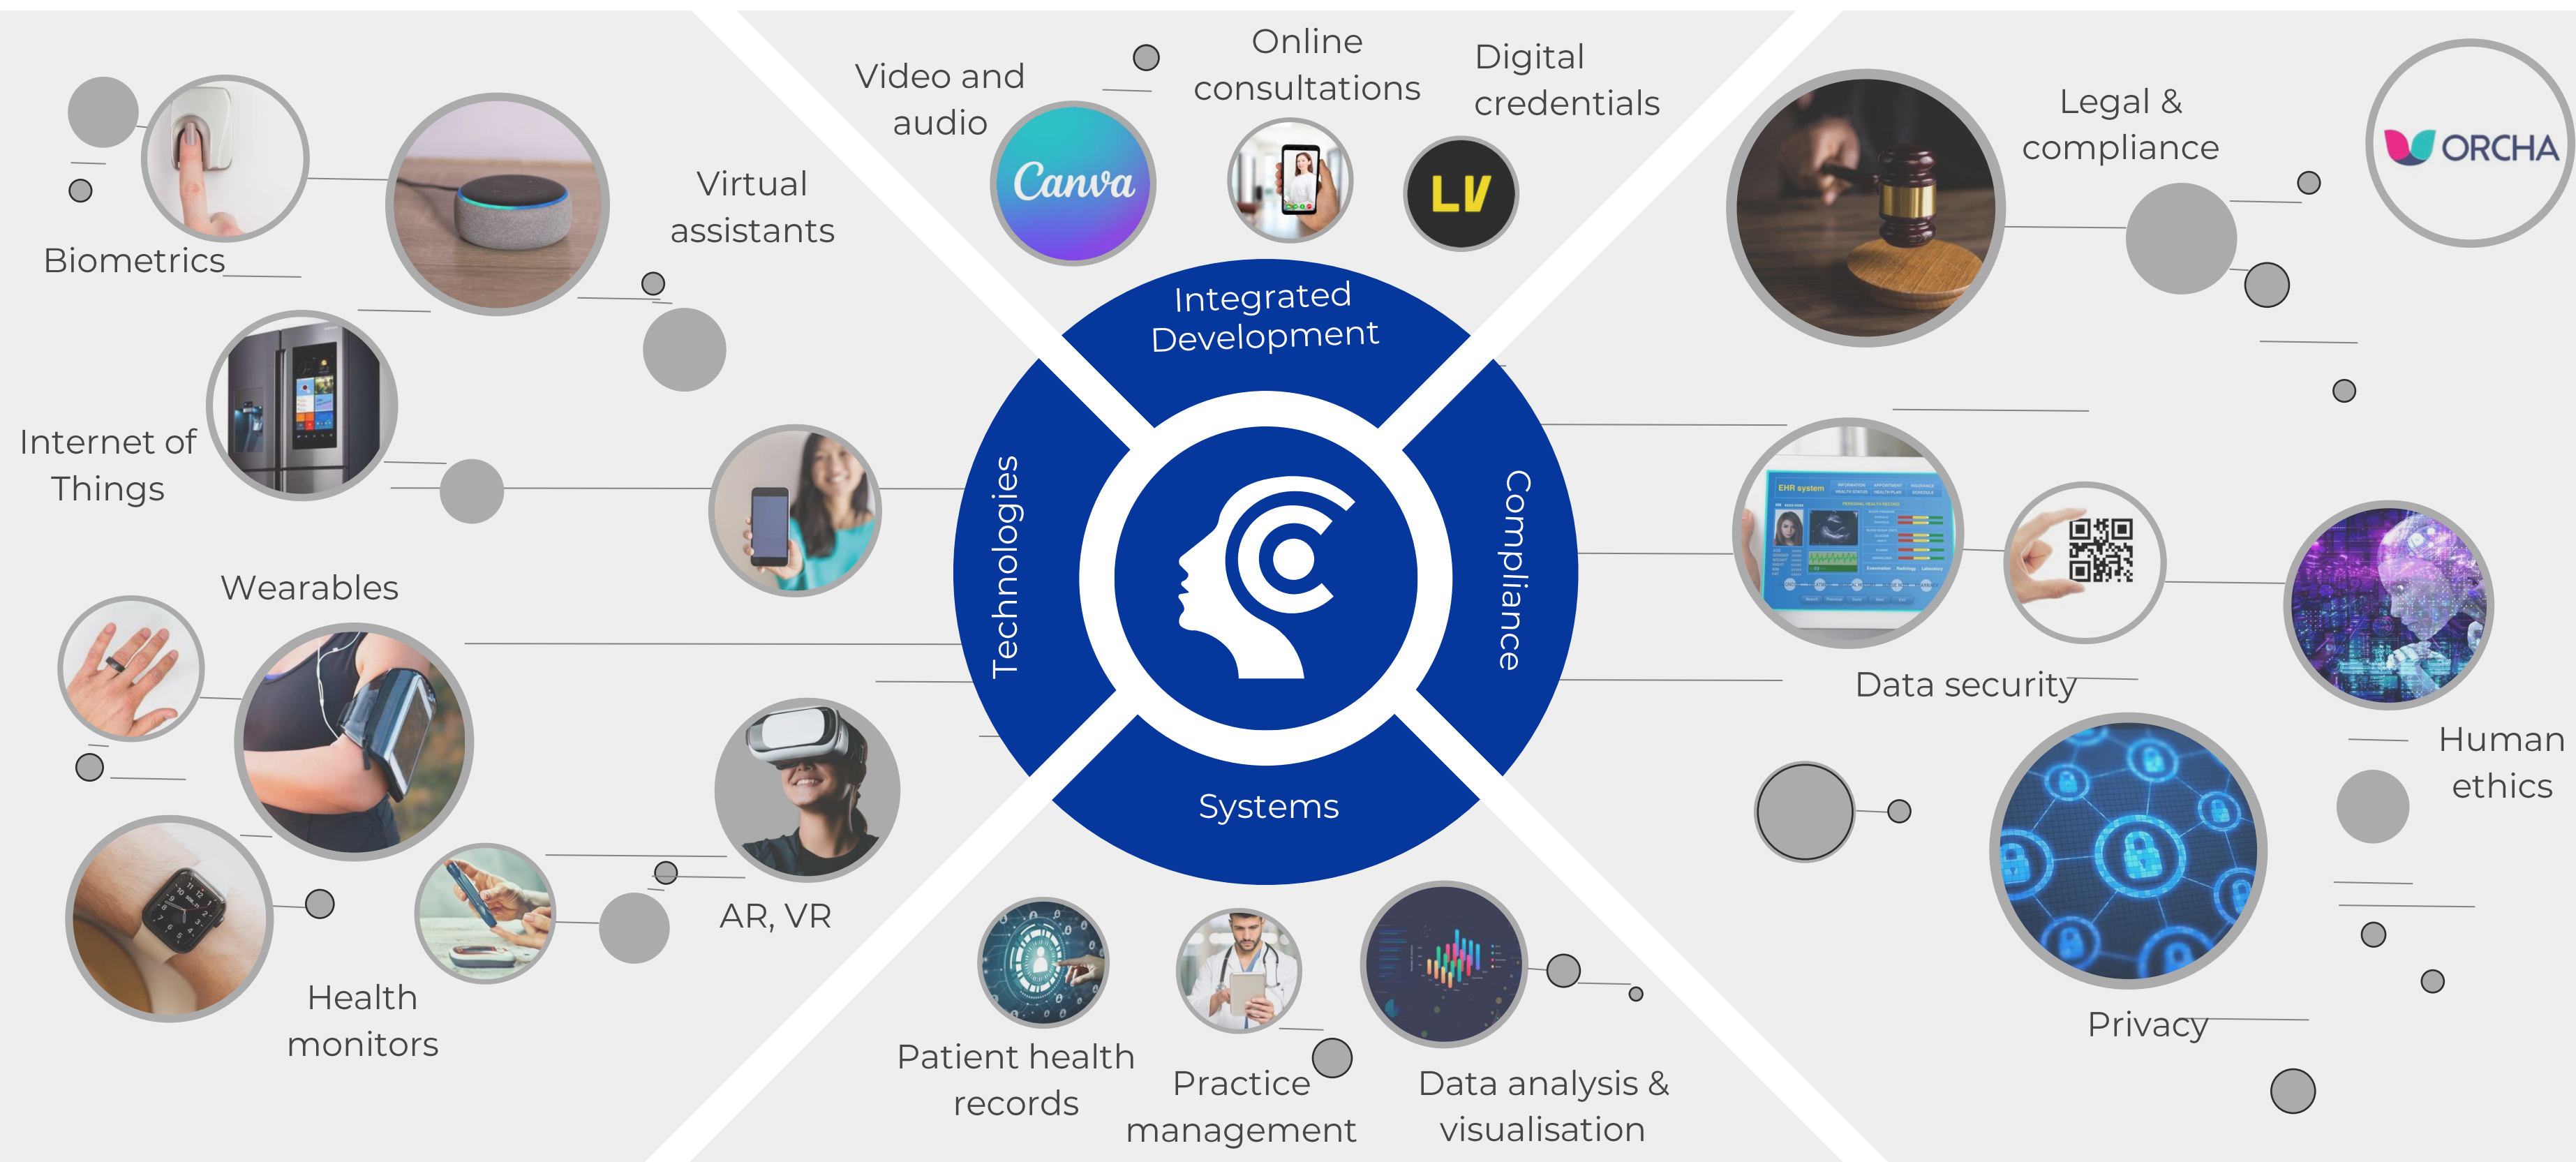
Video and audio

Canva

Online consultations

Digital credentials

LV

Legal & compliance

ORCHA

Virtual assistants

Biometrics

Internet of Things

Wearables

AR, VR

Health monitors

Integrated Development

Technologies

Compliance

Systems

EHR system

Data security

Human ethics

Privacy

Patient health records

Practice management

Data analysis & visualisation